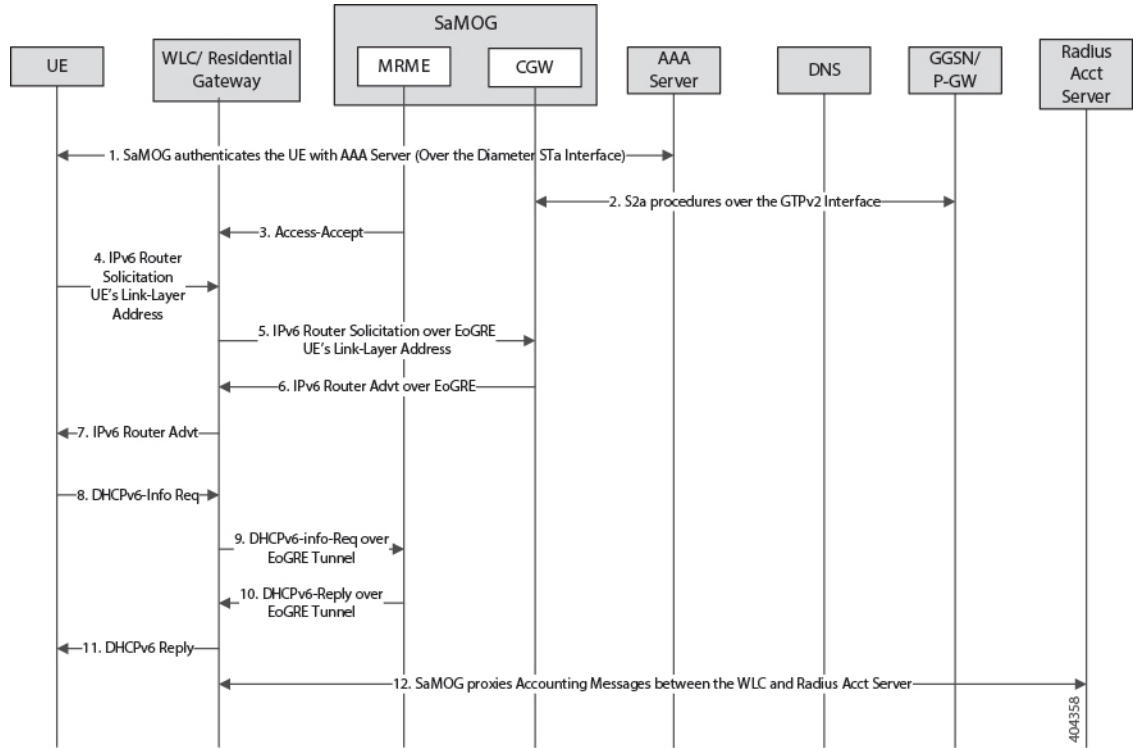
SaMOG

UE

WLC/ Residential Gateway

MRME

CGW

AAA Server

DNS

GGSN/ P-GW

Radius Acct Server

1. SaMOG authenticates the UE with AAA Server (Over the Diameter STa Interface)

2. S2a procedures over the GTPv2 Interface

3. Access-Accept

4. IPv6 Router Solicitation UE's Link-Layer Address

5. IPv6 Router Solicitation over EoGRE UE's Link-Layer Address

6. IPv6 Router Advt over EoGRE

7. IPv6 Router Advt

8. DHCPv6-Info Req

9. DHCPv6-info-Req over EoGRE Tunnel

10. DHCPv6-Reply over EoGRE Tunnel

11. DHCPv6 Reply

12. SaMOG proxies Accounting Messages between the WLC and Radius Acct Server

404358